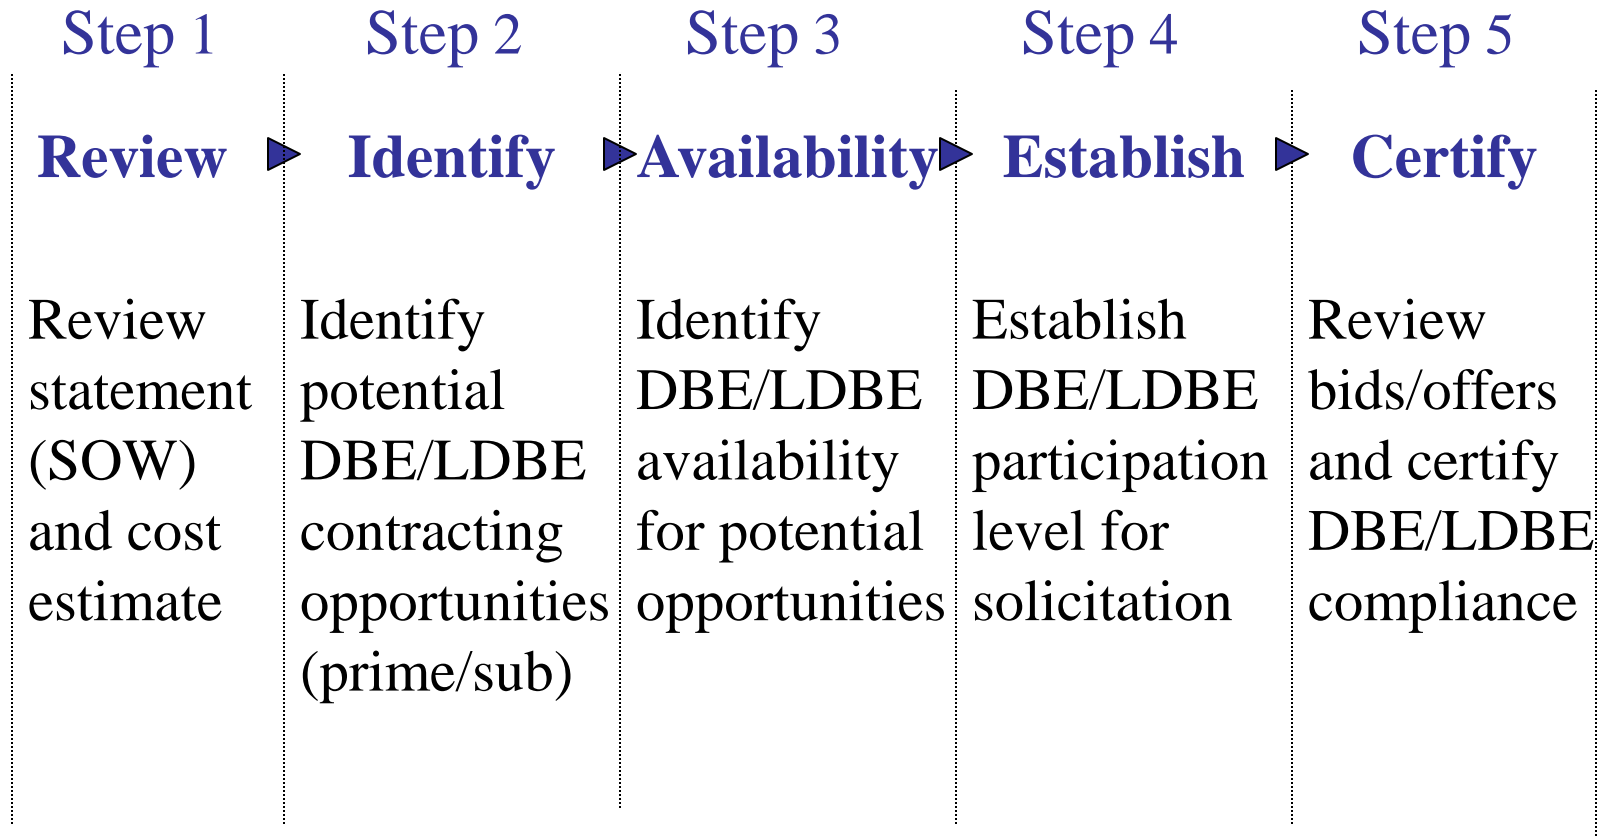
Step 1

Review

Review statement (SOW) and cost estimate

Step 2

Identify

Identify potential DBE/LDBE contracting opportunities (prime/sub)

Step 3

Availability

Identify DBE/LDBE availability for potential opportunities

Step 4

Establish

Establish DBE/LDBE participation level for solicitation

Step 5

Certify

Review bids/offers and certify DBE/LDBE compliance